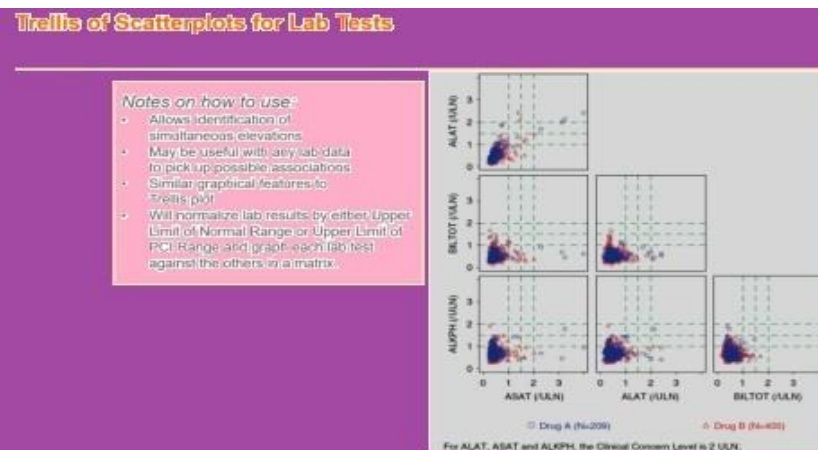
Trellis of Scatterplots for Lab Tests

Notes on how to use:

- Allows identification of simultaneous elevations
- May be useful with any lab data to pick up possible associations
- Similar graphical features to Trellis plot
- Will normalize lab results by either Upper Limit of Normal Range or Upper Limit of PCI Range and graph each lab test against the others in a matrix

ALAT (/ULN)
3
2
1
0

BILTOT (/ULN)
3
2
1
0

ALKPH (/ULN)
3
2
1
0

0 1 2 3
ASAT (/ULN)

0 1 2 3
ALAT (/ULN)

0 1 2 3
BILTOT (/ULN)

○ Drug A (N=209)   △ Drug B (N=405)

For ALAT, ASAT and ALKPH, the Clinical Concern Level is 2 ULN;